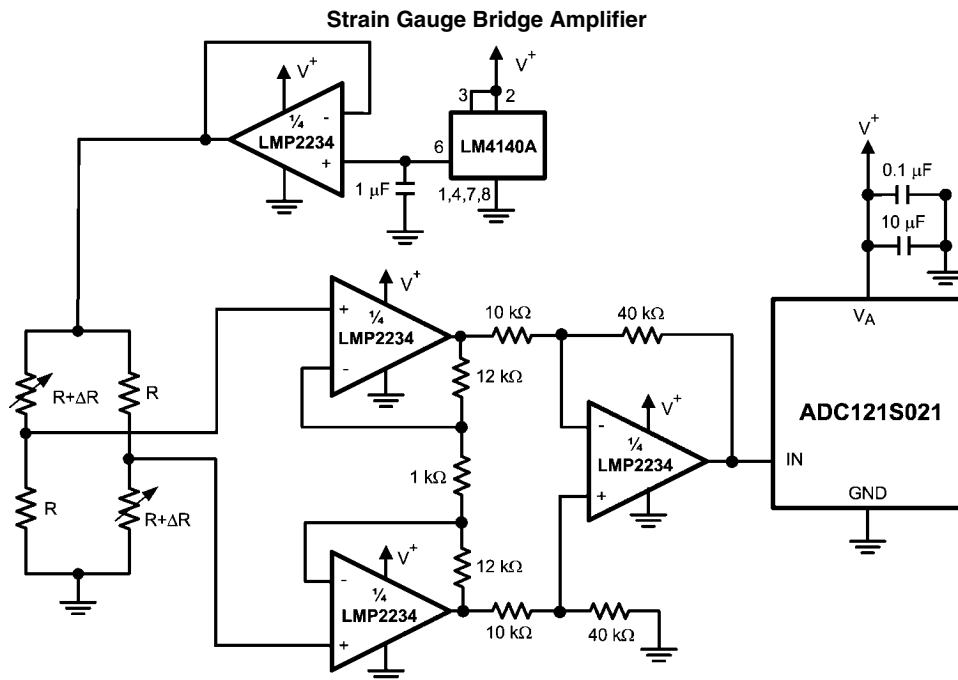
Strain Gauge Bridge Amplifier

$V^+$

$\frac{1}{4}$ LMP2234

-

+

$V^+$

3 2

6 LM4140A

1,4,7,8

1 μF

$V^+$

0.1 μF

10 μF

$V^+$

+

$\frac{1}{4}$ LMP2234

-

10 kΩ

40 kΩ

12 kΩ

$V_A$

ADC121S021

R+ΔR

R

$V^+$

-

$\frac{1}{4}$ LMP2234

+

IN

1 kΩ

GND

R

R+ΔR

$V^+$

-

$\frac{1}{4}$ LMP2234

+

12 kΩ

10 kΩ

40 kΩ